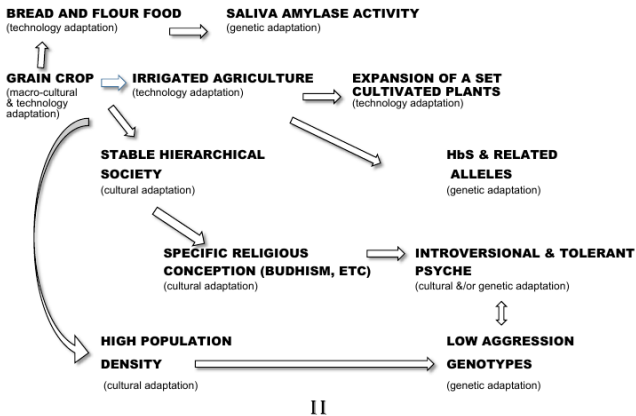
BREAD AND FLOUR FOOD
(technology adaptation)

SALIVA AMYLASE ACTIVITY
(genetic adaptation)

GRAIN CROP
(macro-cultural & technology adaptation)

IRRIGATED AGRICULTURE
(technology adaptation)

EXPANSION OF A SET CULTIVATED PLANTS
(technology adaptation)

STABLE HIERARCHICAL SOCIETY
(cultural adaptation)

HbS & RELATED ALLELES
(genetic adaptation)

SPECIFIC RELIGIOUS CONCEPTION (BUDHISM, ETC)
(cultural adaptation)

INTROVERSIONAL & TOLERANT PSYCHE
(cultural &/or genetic adaptation)

HIGH POPULATION DENSITY
(cultural adaptation)

LOW AGGRESSION GENOTYPES
(genetic adaptation)

II